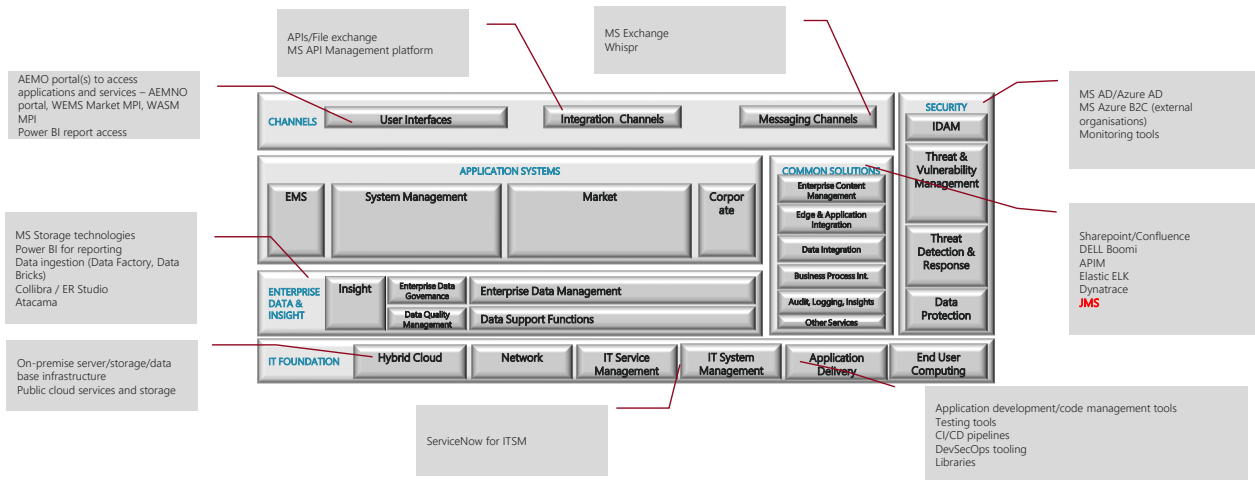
AEMO portal(s) to access applications and services – AEMNO portal, WEMS Market MPI, WASM MPI
Power BI report access

APIs/File exchange
MS API Management platform

MS Exchange
Whispr

MS AD/Azure AD
MS Azure B2C (external organisations)
Monitoring tools

CHANNELS
User Interfaces
Integration Channels
Messaging Channels

SECURITY
IDAM
Threat & Vulnerability Management
Threat Detection & Response
Data Protection

APPLICATION SYSTEMS
EMS
System Management
Market
Corporate

COMMON SOLUTIONS
Enterprise Content Management
Edge & Application Integration
Data Integration
Business Process Int.
Audit, Logging, Insights
Other Services

MS Storage technologies
Power BI for reporting
Data ingestion (Data Factory, Data Bricks)
Collibra / ER Studio
Atacama

ENTERPRISE DATA & INSIGHT
Insight
Enterprise Data Governance
Data Quality Management
Enterprise Data Management
Data Support Functions

Sharepoint/Confluence
DELL Boomi
APIM
Elastic ELK
Dynatrace
JMS

On-premise server/storage/data base infrastructure
Public cloud services and storage

IT FOUNDATION
Hybrid Cloud
Network
IT Service Management
IT System Management
Application Delivery
End User Computing

ServiceNow for ITSM

Application development/code management tools
Testing tools
CI/CD pipelines
DevSecOps tooling
Libraries